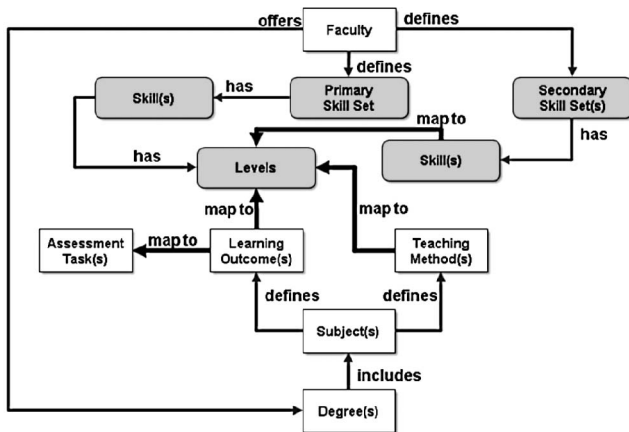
offers
Faculty
defines
defines
has
Skill(s)
Primary Skill Set
Secondary Skill Set(s)
map to
has
has
Levels
Skill(s)
map to
map to
Assessment Task(s)
map to
Learning Outcome(s)
Teaching Method(s)
defines
defines
Subject(s)
includes
Degree(s)